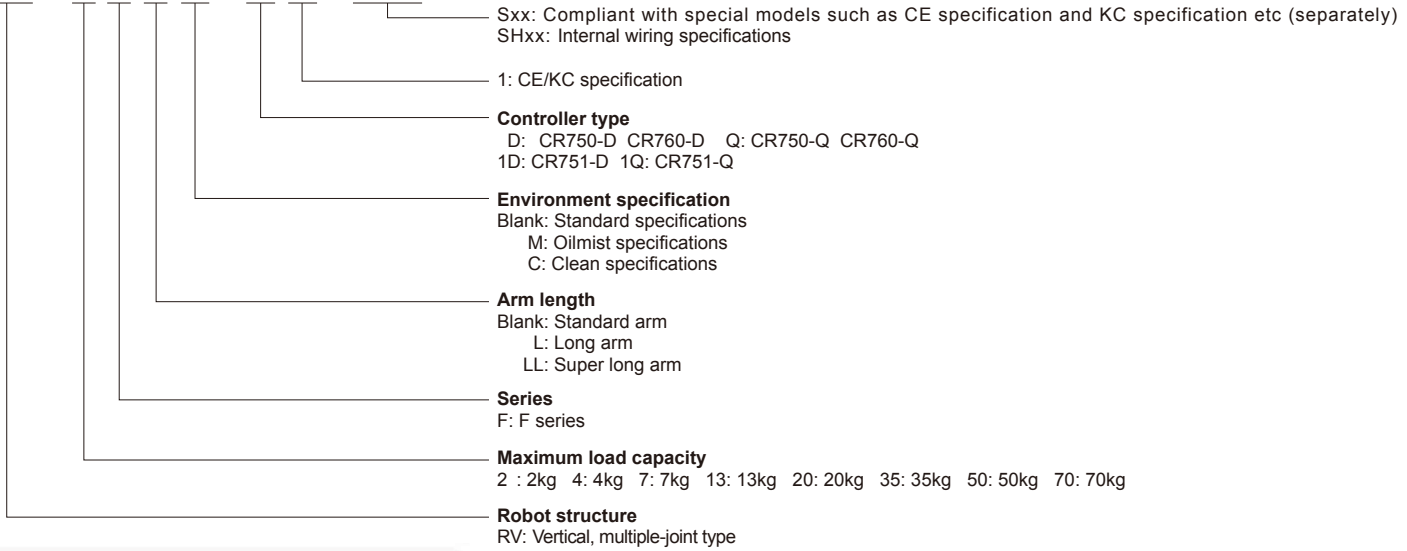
Sxx: Compliant with special models such as CE specification and KC specification etc (separately)
SHxx: Internal wiring specifications

1: CE/KC specification

**Controller type**
D: CR750-D CR760-D Q: CR750-Q CR760-Q
1D: CR751-D 1Q: CR751-Q

**Environment specification**
Blank: Standard specifications
M: Oilmist specifications
C: Clean specifications

**Arm length**
Blank: Standard arm
L: Long arm
LL: Super long arm

**Series**
F: F series

**Maximum load capacity**
2 : 2kg 4: 4kg 7: 7kg 13: 13kg 20: 20kg 35: 35kg 50: 50kg 70: 70kg

**Robot structure**
RV: Vertical, multiple-joint type